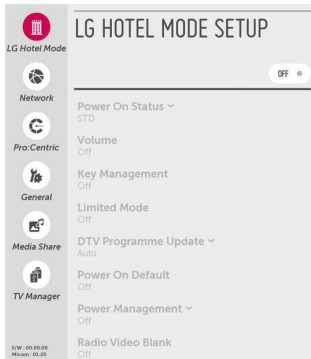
LG Hotel Mode

Network

Pro:Centric

General

Media Share

TV Manager

S/W : 00.00.00
Micom : 01.20

LG HOTEL MODE SETUP

OFF

Power On Status ˅
STD

Volume
Off

Key Management
Off

Limited Mode
Off

DTV Programme Update ˅
Auto

Power On Default
Off

Power Management ˅
Off

Radio Video Blank
Off